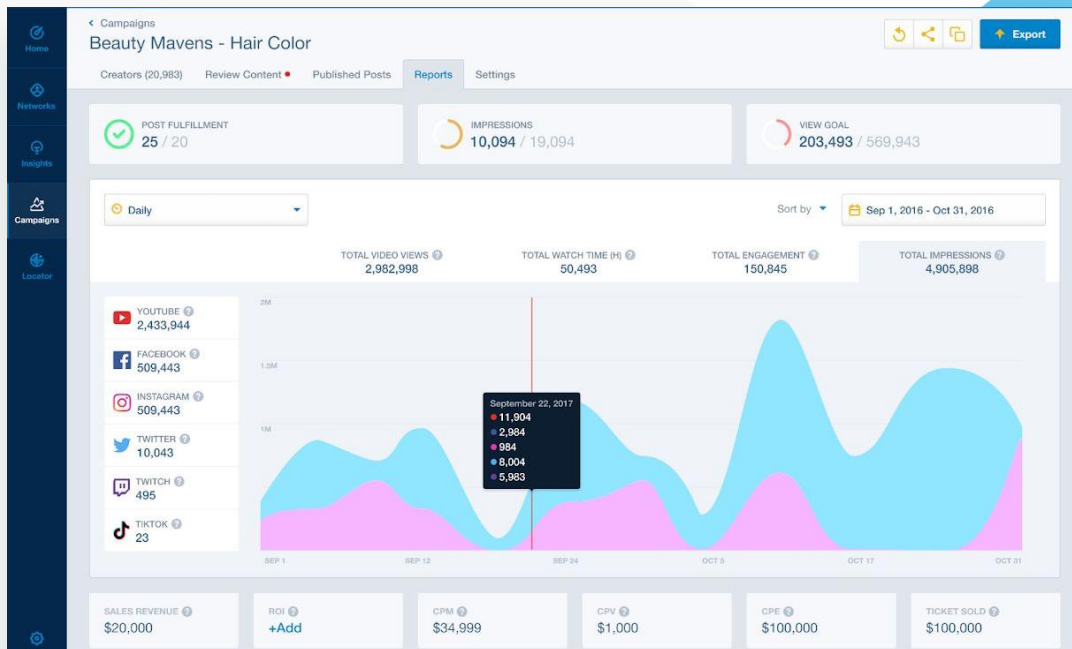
Home
Networks
Insights
Campaigns
Locator

< Campaigns
Beauty Mavens - Hair Color

Export

Creators (20,983)
Review Content
Published Posts
Reports
Settings

POST FULFILLMENT
25 / 20

IMPRESSIONS
10,094 / 19,094

VIEW GOAL
203,493 / 569,943

Daily

Sort by

Sep 1, 2016 - Oct 31, 2016

TOTAL VIDEO VIEWS
2,982,998

TOTAL WATCH TIME (H)
50,493

TOTAL ENGAGEMENT
150,845

TOTAL IMPRESSIONS
4,905,898

YOUTUBE
2,433,944

FACEBOOK
509,443

INSTAGRAM
509,443

TWITTER
10,043

TWITCH
495

TIKTOK
23

2M
1.5M
1M

September 22, 2017
11,904
2,984
984
8,004
5,983

SEP 1
SEP 12
SEP 24
OCT 5
OCT 17
OCT 31

SALES REVENUE
$20,000

ROI
+Add

CPM
$34,999

CPV
$1,000

CPE
$100,000

TICKET SOLD
$100,000